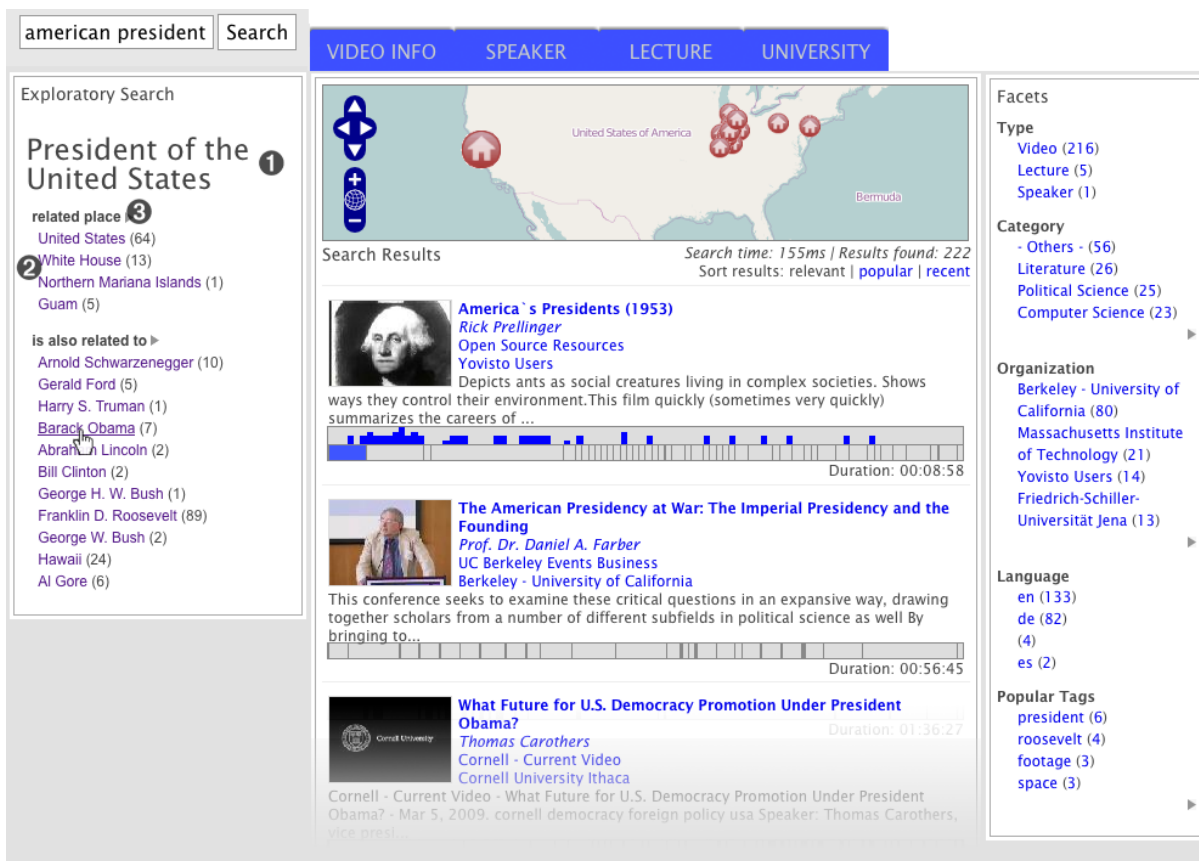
american president Search

VIDEO INFO SPEAKER LECTURE UNIVERSITY

Exploratory Search

President of the United States ❶

related place ❸
United States (64)
❷ White House (13)
Northern Mariana Islands (1)
Guam (5)

is also related to
Arnold Schwarzenegger (10)
Gerald Ford (5)
Harry S. Truman (1)
Barack Obama (7)
Abraham Lincoln (2)
Bill Clinton (2)
George H. W. Bush (1)
Franklin D. Roosevelt (89)
George W. Bush (2)
Hawaii (24)
Al Gore (6)

United States of America
Bermuda

Search Results
Search time: 155ms | Results found: 222
Sort results: relevant | popular | recent

America`s Presidents (1953)
Rick Prellinger
Open Source Resources
Yovisto Users
Depicts ants as social creatures living in complex societies. Shows ways they control their environment.This film quickly (sometimes very quickly) summarizes the careers of ...
Duration: 00:08:58

The American Presidency at War: The Imperial Presidency and the Founding
Prof. Dr. Daniel A. Farber
UC Berkeley Events Business
Berkeley - University of California
This conference seeks to examine these critical questions in an expansive way, drawing together scholars from a number of different subfields in political science as well By bringing to...
Duration: 00:56:45

What Future for U.S. Democracy Promotion Under President Obama?
Duration: 01:36:27
Cornell University
Thomas Carothers
Cornell - Current Video
Cornell University Ithaca
Cornell - Current Video - What Future for U.S. Democracy Promotion Under President Obama? - Mar 5, 2009. cornell democracy foreign policy usa Speaker: Thomas Carothers, vice presi...

Facets
Type
Video (216)
Lecture (5)
Speaker (1)

Category
- Others - (56)
Literature (26)
Political Science (25)
Computer Science (23)

Organization
Berkeley - University of California (80)
Massachusetts Institute of Technology (21)
Yovisto Users (14)
Friedrich-Schiller-Universität Jena (13)

Language
en (133)
de (82)
(4)
es (2)

Popular Tags
president (6)
roosevelt (4)
footage (3)
space (3)